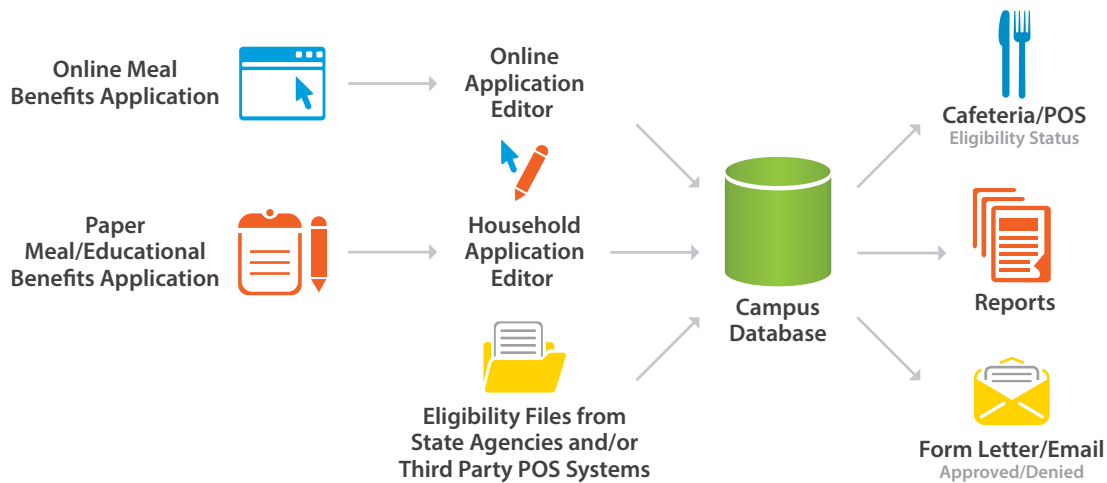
Online Meal Benefits Application

Online Application Editor

Paper Meal/Educational Benefits Application

Household Application Editor

Eligibility Files from State Agencies and/or Third Party POS Systems

Campus Database

Cafeteria/POS
Eligibility Status

Reports

Form Letter/Email
Approved/Denied